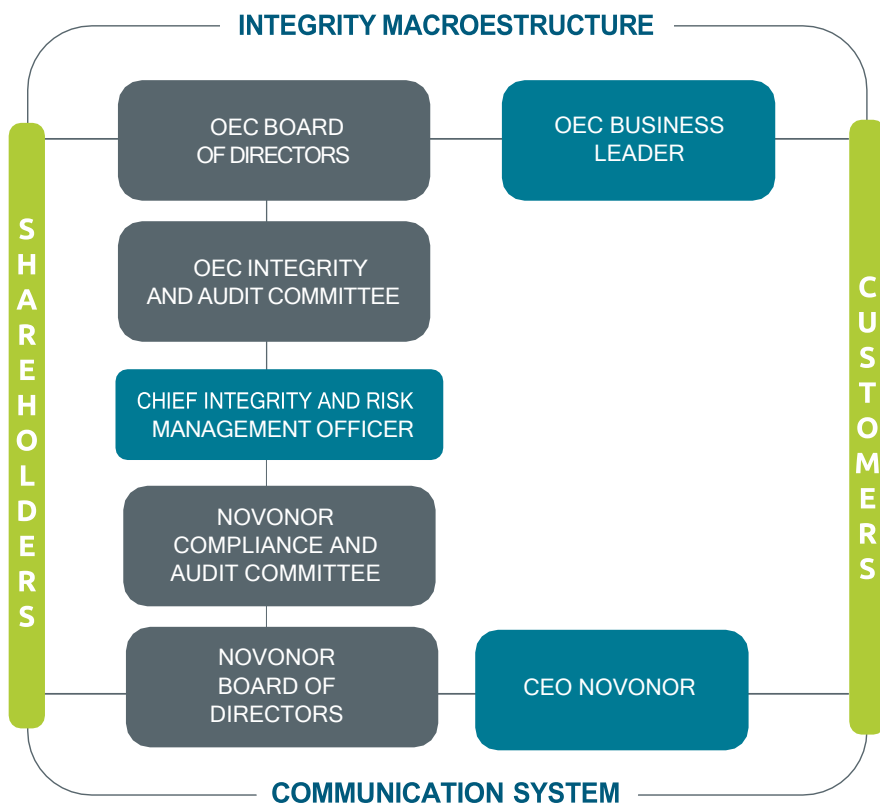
INTEGRITY MACROESTRUCTURE

SHAREHOLDERS

OEC BOARD OF DIRECTORS

OEC BUSINESS LEADER

CUSTOMERS

OEC INTEGRITY AND AUDIT COMMITTEE

CHIEF INTEGRITY AND RISK MANAGEMENT OFFICER

NOVONOR COMPLIANCE AND AUDIT COMMITTEE

NOVONOR BOARD OF DIRECTORS

CEO NOVONOR

COMMUNICATION SYSTEM